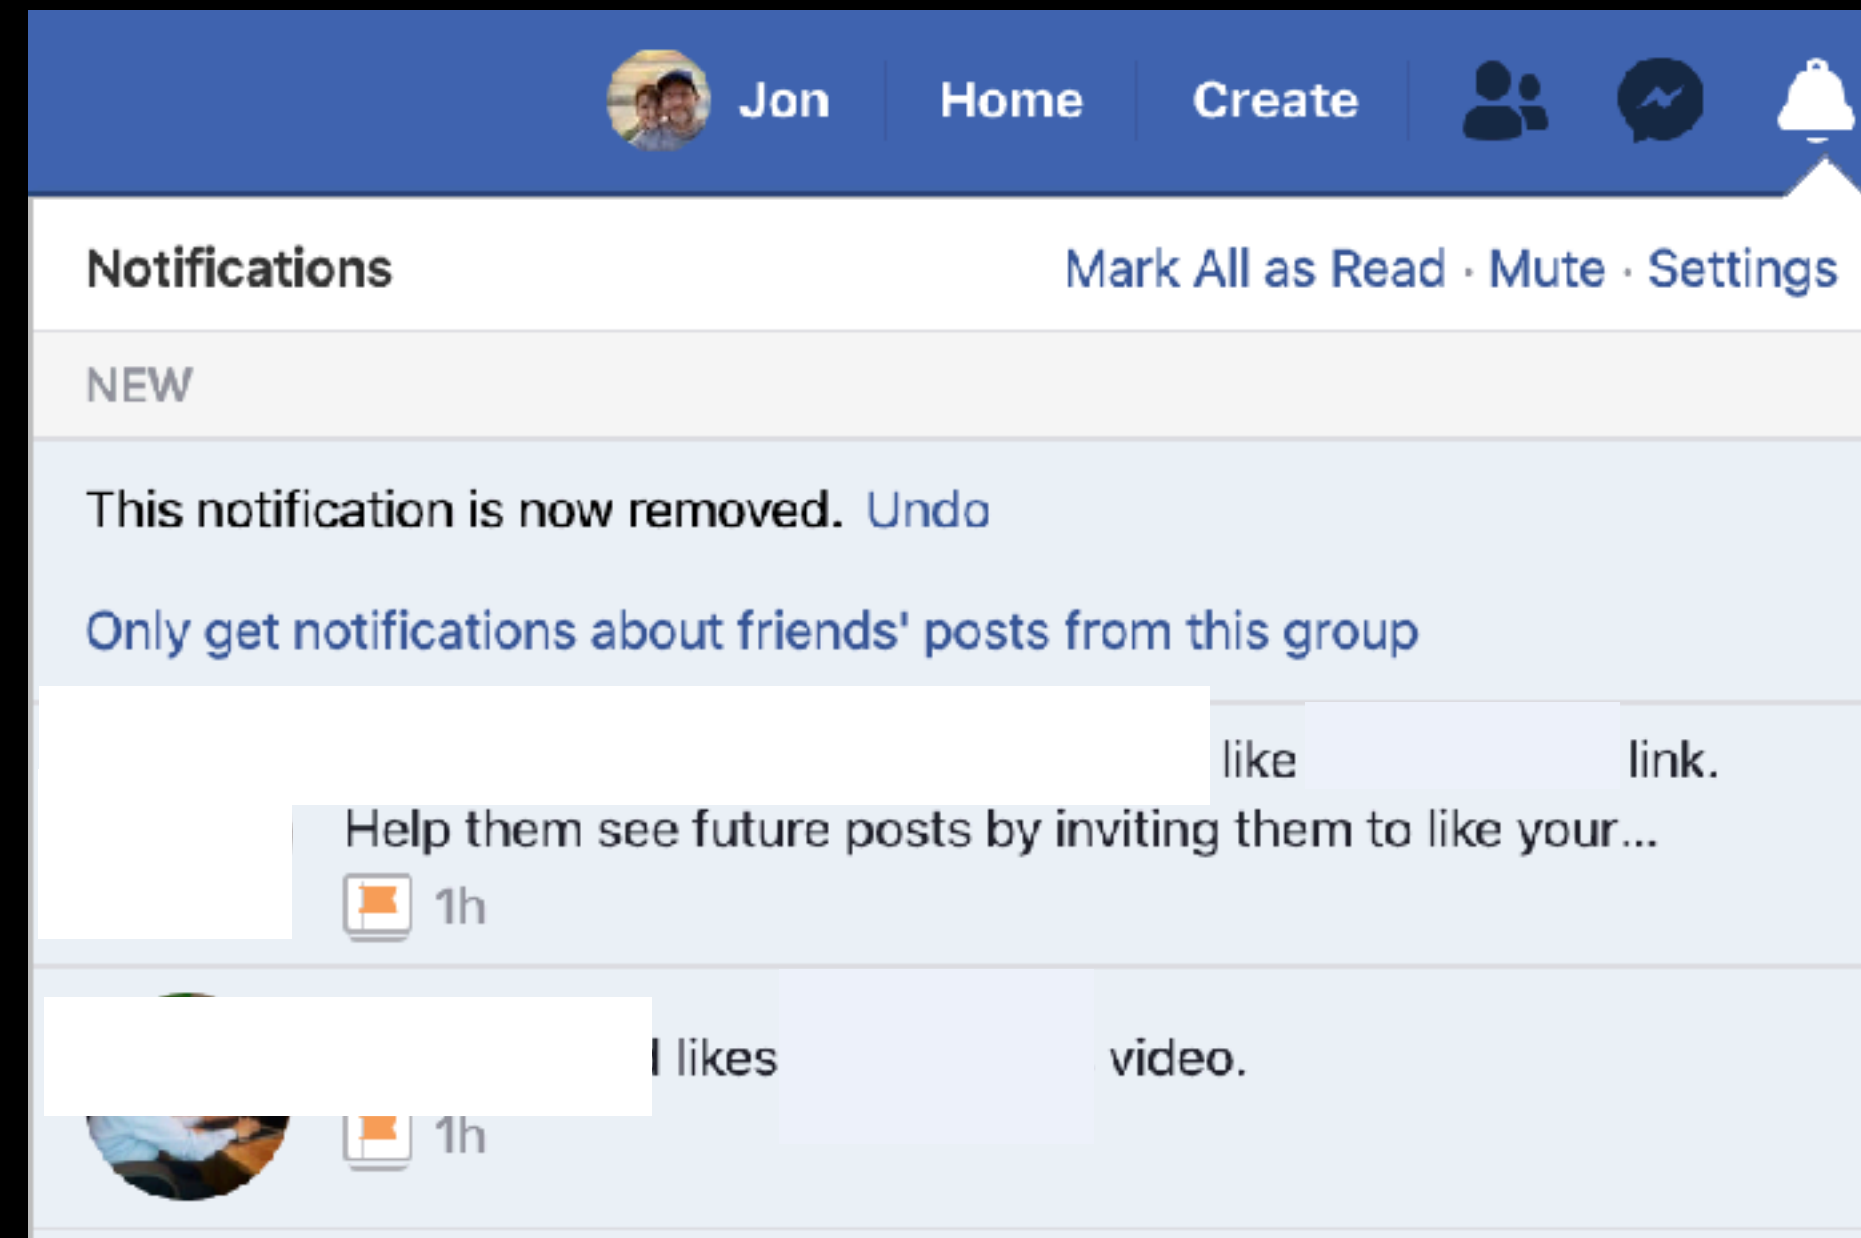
Jon Home Create

Notifications

Mark All as Read · Mute · Settings

NEW

This notification is now removed. Undo

Only get notifications about friends' posts from this group

like link.
Help them see future posts by inviting them to like your...
1h

l likes video.
1h